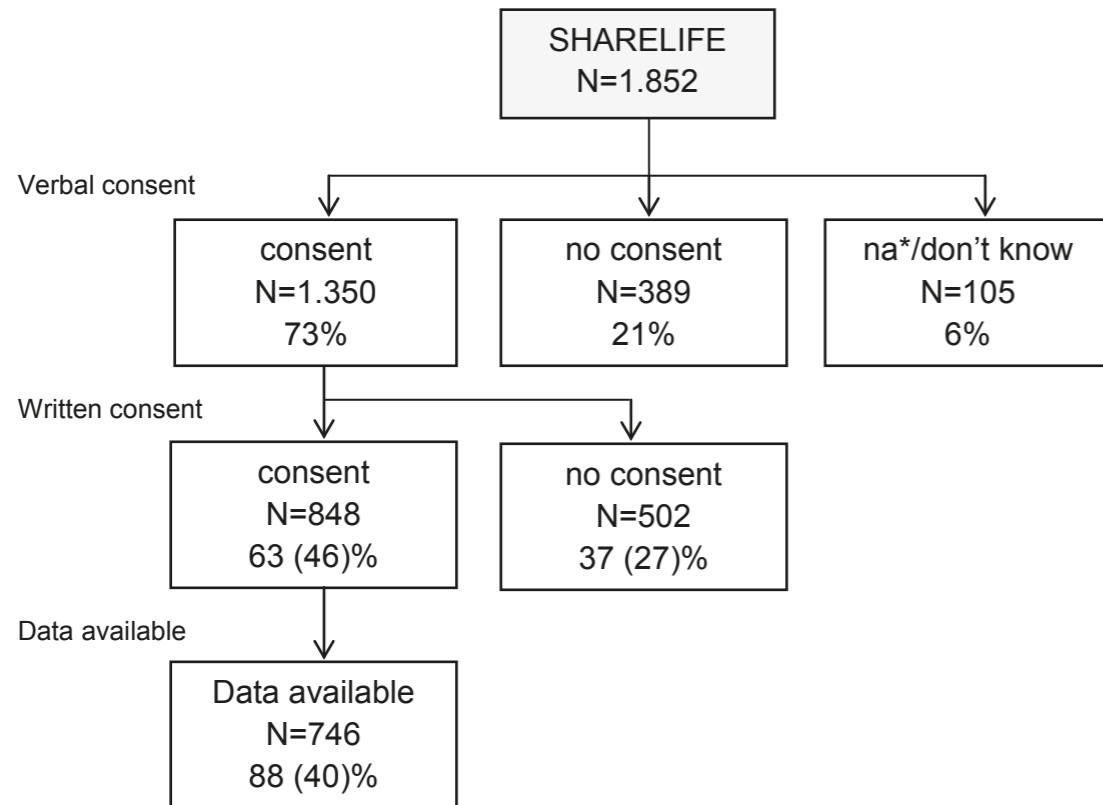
SHARELIFE
N=1.852

Verbal consent

consent
N=1.350
73%

no consent
N=389
21%

na*/don't know
N=105
6%

Written consent

consent
N=848
63 (46)%

no consent
N=502
37 (27)%

Data available

Data available
N=746
88 (40)%